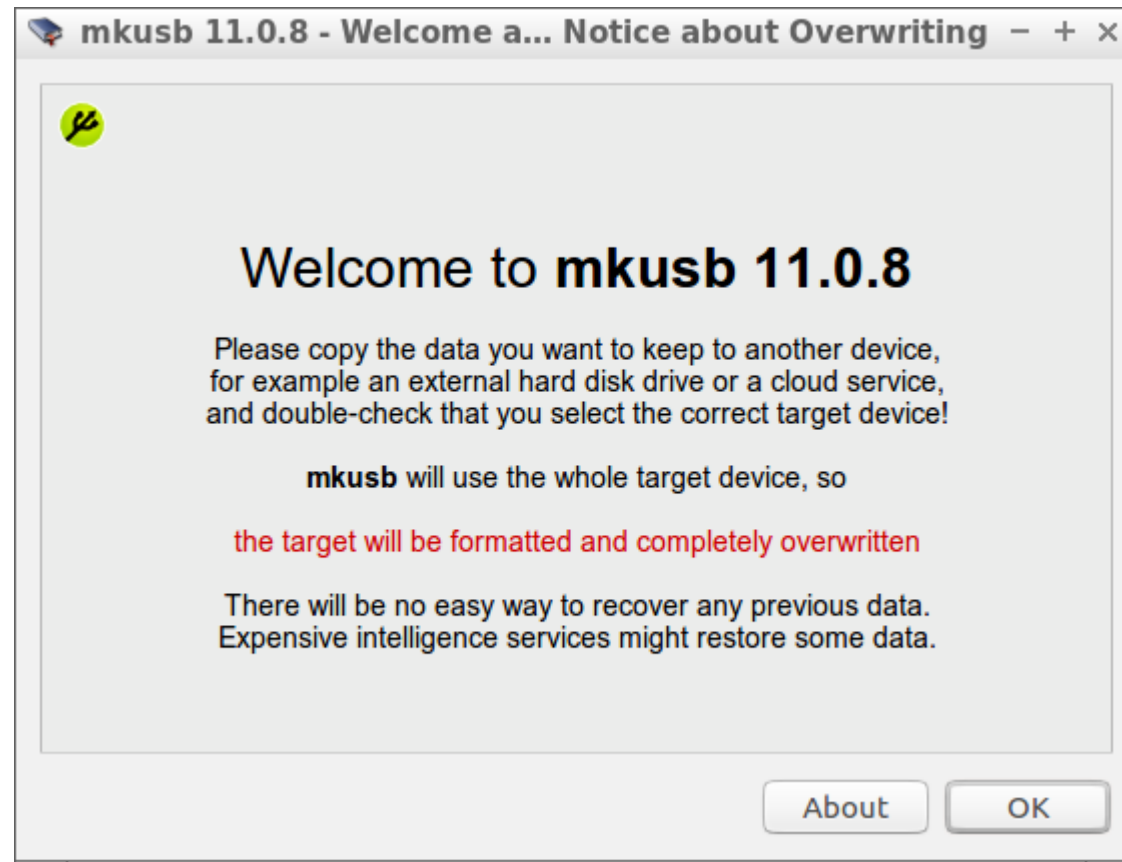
mkusb 11.0.8 - Welcome a... Notice about Overwriting − + ×

Welcome to **mkusb 11.0.8**

Please copy the data you want to keep to another device, for example an external hard disk drive or a cloud service, and double-check that you select the correct target device!

**mkusb** will use the whole target device, so

the target will be formatted and completely overwritten

There will be no easy way to recover any previous data. Expensive intelligence services might restore some data.

About OK